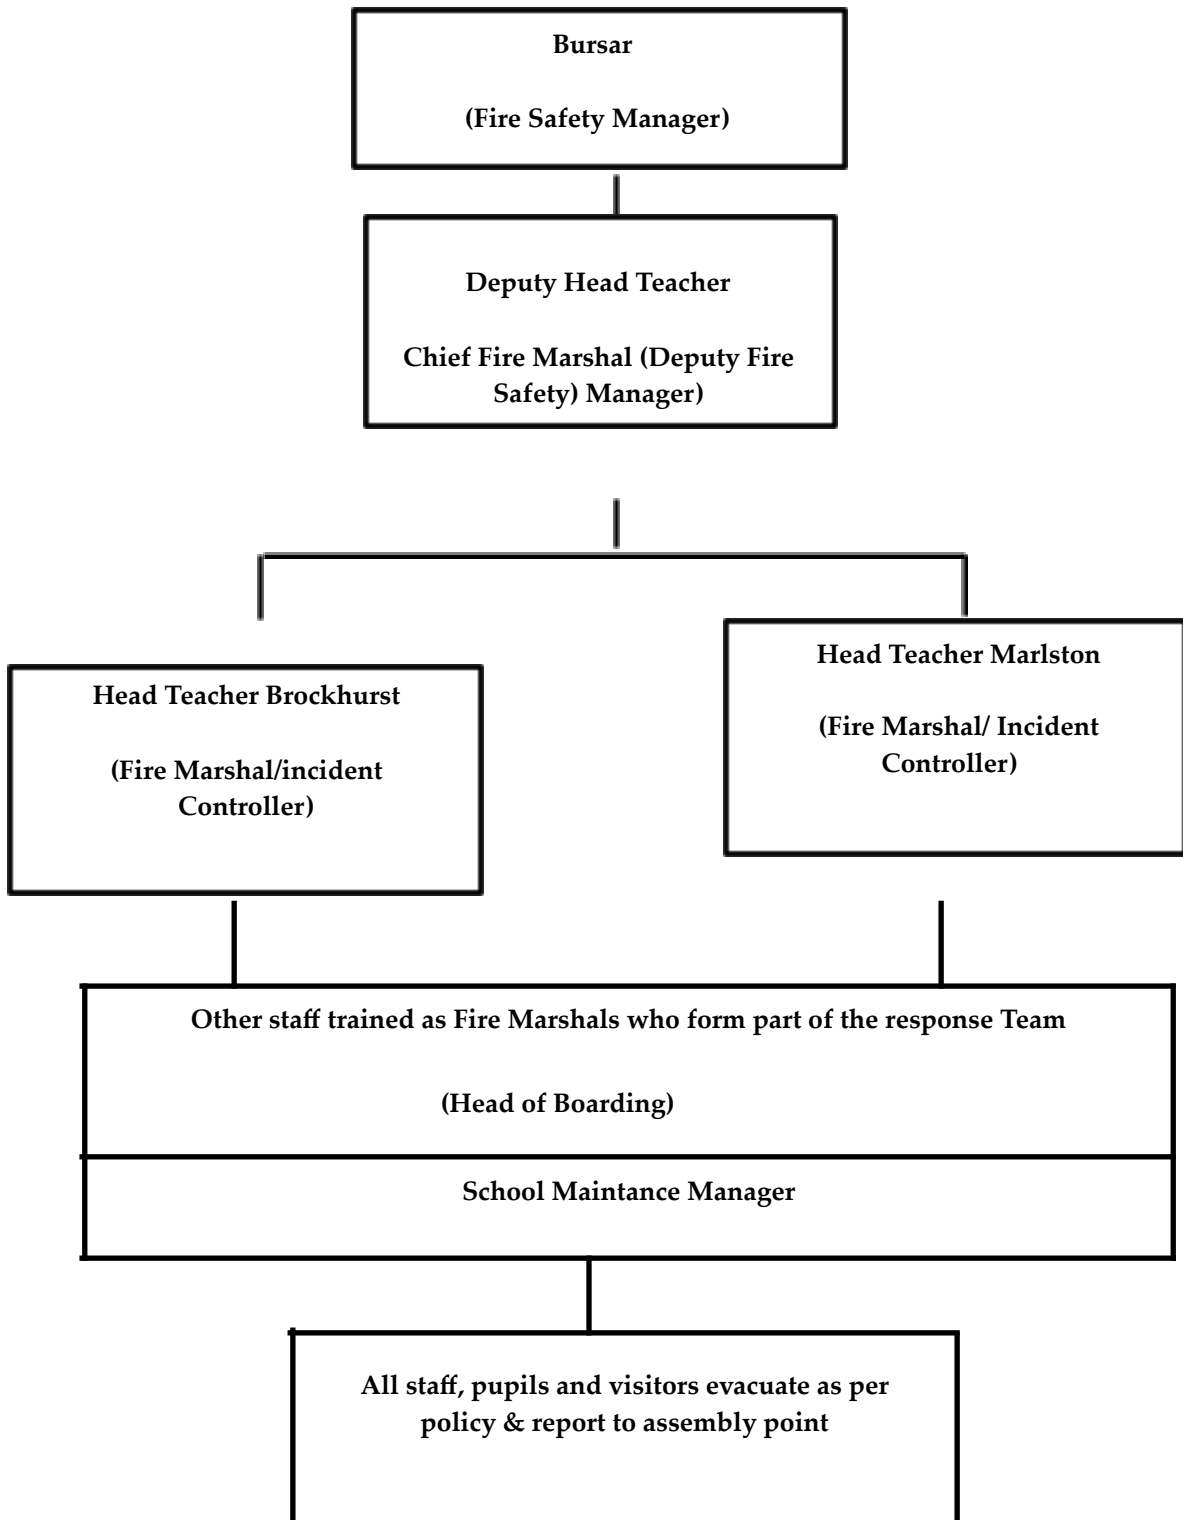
Bursar

(Fire Safety Manager)

Deputy Head Teacher

Chief Fire Marshal (Deputy Fire Safety) Manager)

Head Teacher Brockhurst

(Fire Marshal/incident Controller)

Head Teacher Marlston

(Fire Marshal/ Incident Controller)

Other staff trained as Fire Marshals who form part of the response Team

(Head of Boarding)

School Maintance Manager

All staff, pupils and visitors evacuate as per policy & report to assembly point